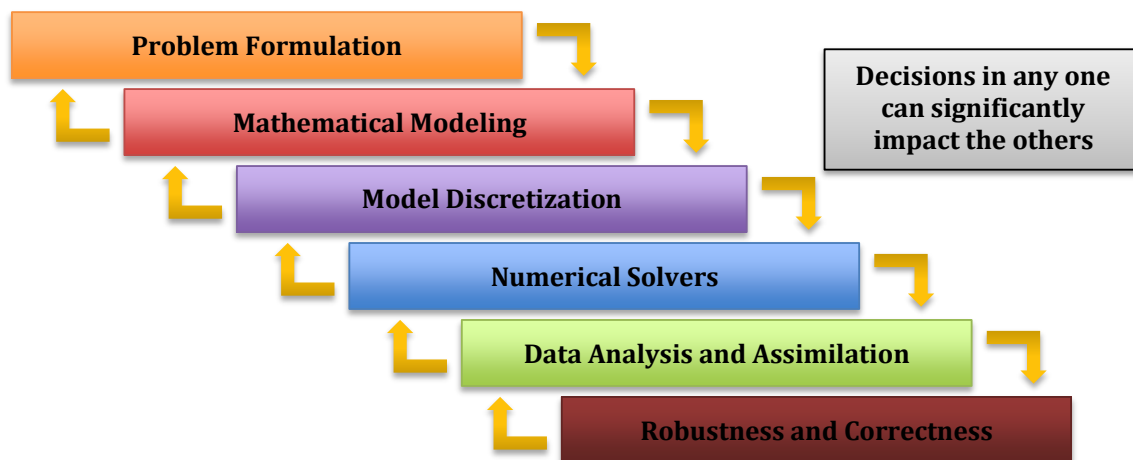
Problem Formulation

Mathematical Modeling

Model Discretization

Numerical Solvers

Data Analysis and Assimilation

Robustness and Correctness

Decisions in any one can significantly impact the others